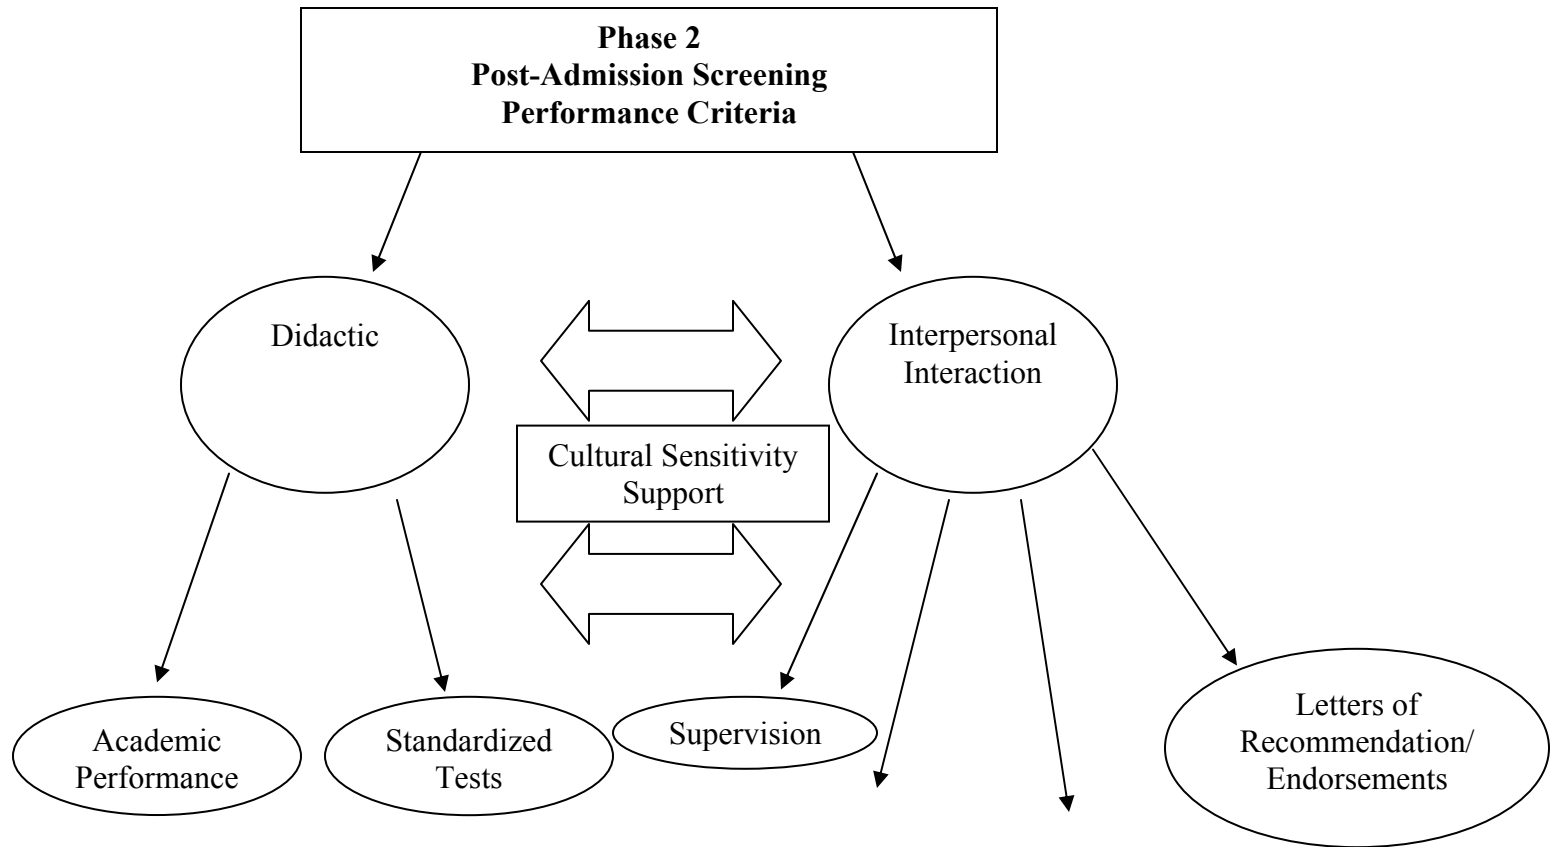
Phase 2
Post-Admission Screening
Performance Criteria

Didactic

Cultural Sensitivity Support

Interpersonal Interaction

Academic Performance

Standardized Tests

Supervision

Letters of Recommendation/ Endorsements